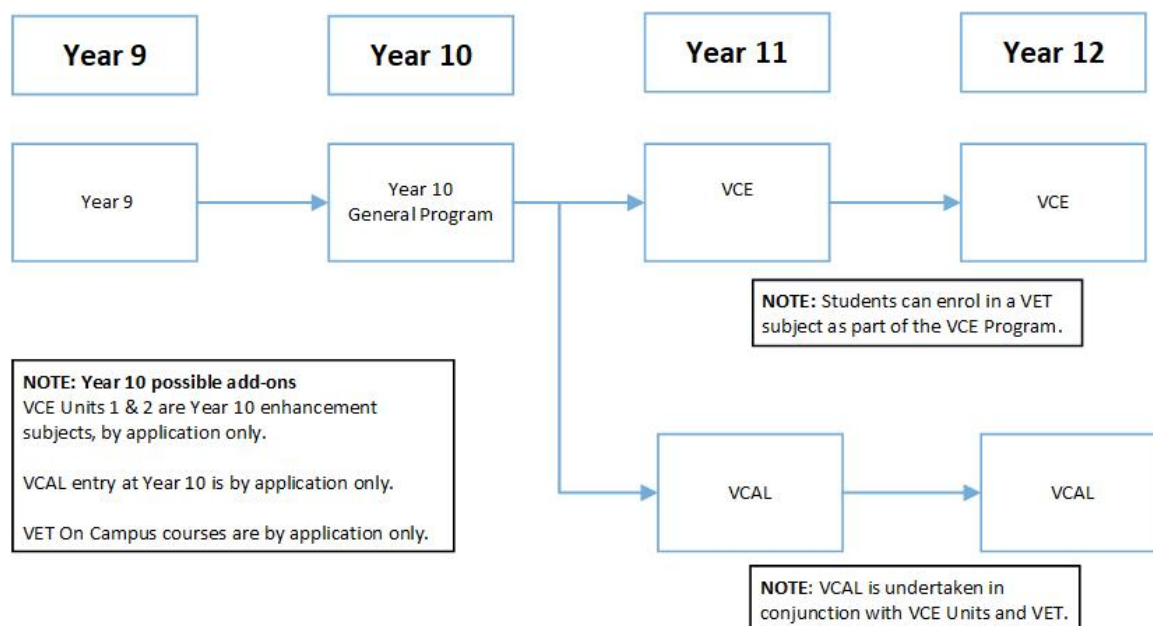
Year 9

Year 10

Year 11

Year 12

Year 9

Year 10 General Program

VCE

VCE

NOTE: Students can enrol in a VET subject as part of the VCE Program.

NOTE: Year 10 possible add-ons
VCE Units 1 & 2 are Year 10 enhancement subjects, by application only.

VCAL entry at Year 10 is by application only.

VET On Campus courses are by application only.

VCAL

VCAL

NOTE: VCAL is undertaken in conjunction with VCE Units and VET.